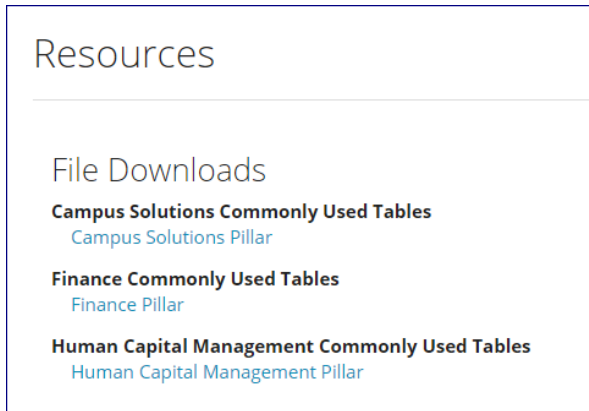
Resources

File Downloads

Campus Solutions Commonly Used Tables
Campus Solutions Pillar

Finance Commonly Used Tables
Finance Pillar

Human Capital Management Commonly Used Tables
Human Capital Management Pillar